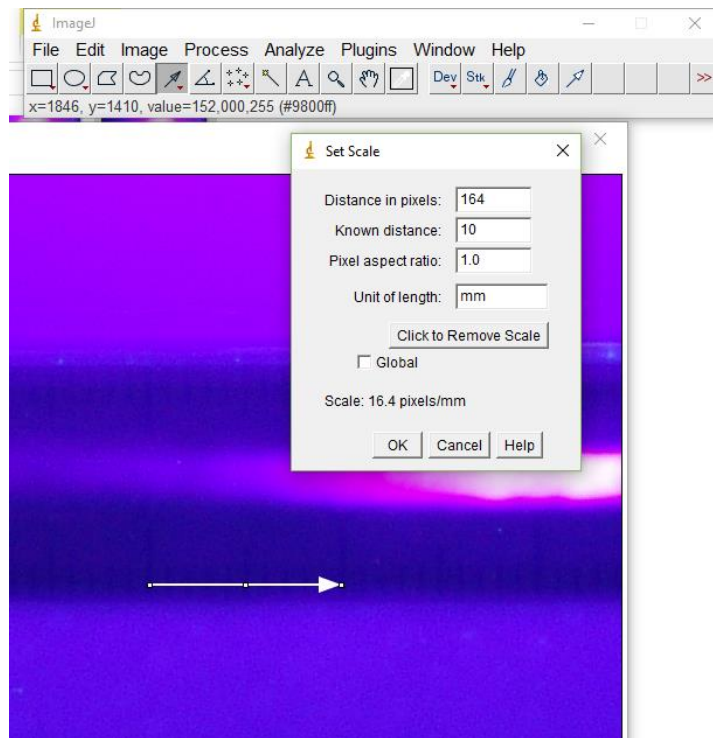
ImageJ

File Edit Image Process Analyze Plugins Window Help

Dev Stk >>

x=1846, y=1410, value=152,000,255 (#9800ff)

Set Scale

Distance in pixels: 164

Known distance: 10

Pixel aspect ratio: 1.0

Unit of length: mm

Click to Remove Scale

Global

Scale: 16.4 pixels/mm

OK Cancel Help